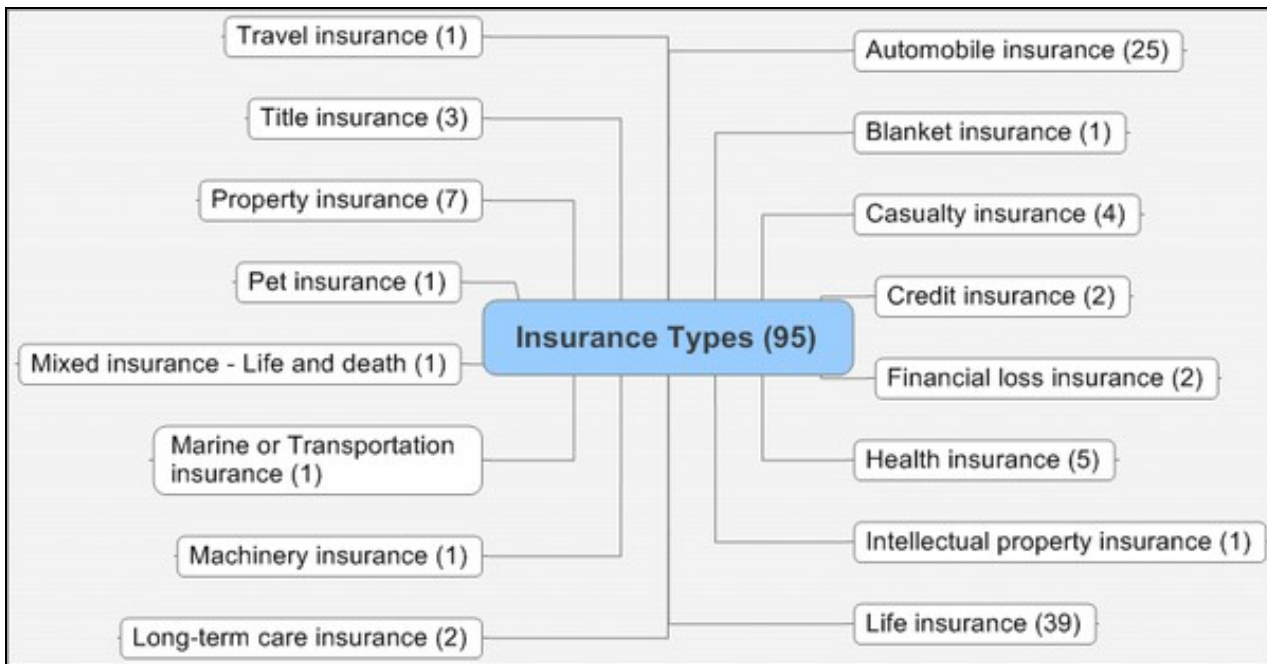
Insurance Types (95)

Travel insurance (1)

Title insurance (3)

Property insurance (7)

Pet insurance (1)

Mixed insurance - Life and death (1)

Marine or Transportation insurance (1)

Machinery insurance (1)

Long-term care insurance (2)

Automobile insurance (25)

Blanket insurance (1)

Casualty insurance (4)

Credit insurance (2)

Financial loss insurance (2)

Health insurance (5)

Intellectual property insurance (1)

Life insurance (39)